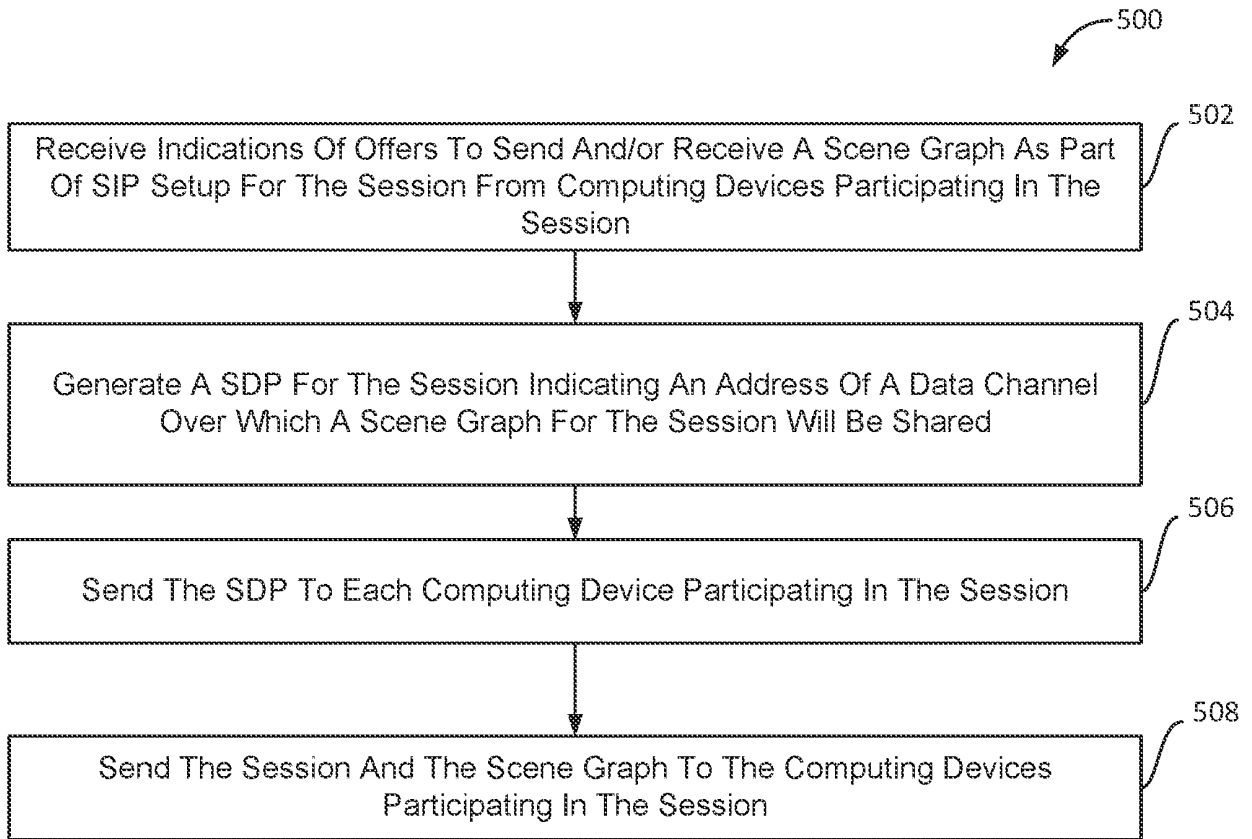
500

502

Receive Indications Of Offers To Send And/or Receive A Scene Graph As Part Of SIP Setup For The Session From Computing Devices Participating In The Session

504

Generate A SDP For The Session Indicating An Address Of A Data Channel Over Which A Scene Graph For The Session Will Be Shared

506

Send The SDP To Each Computing Device Participating In The Session

508

Send The Session And The Scene Graph To The Computing Devices Participating In The Session